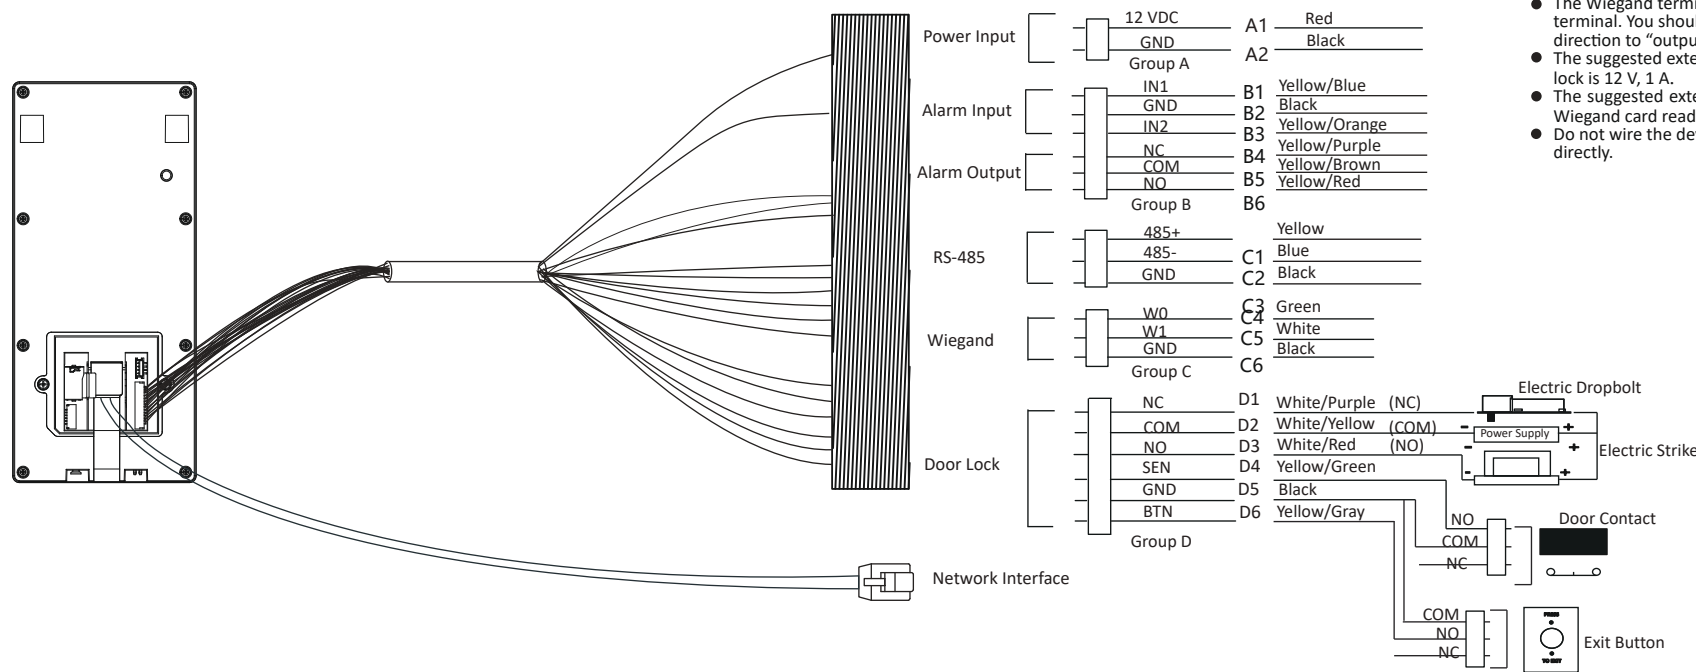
Power Input
12 VDC
GND
Group A
A1
A2
Red
Black

Alarm Input
IN1
GND
IN2
B1
B2
B3
Yellow/Blue
Black
Yellow/Orange

Alarm Output
NC
COM
NO
B4
B5
B6
Yellow/Purple
Yellow/Brown
Yellow/Red
Group B

RS-485
485+
485-
GND
C1
C2
Yellow
Blue
Black

Wiegand
W0
W1
GND
C3
C4
C5
C6
Green
White
Black
Group C

Door Lock
NC
COM
NO
SEN
GND
BTN
D1
D2
D3
D4
D5
D6
White/Purple (NC)
White/Yellow (COM)
White/Red (NO)
Yellow/Green
Black
Yellow/Gray
Group D

Electric Dropbolt
Power Supply
Electric Strike
Door Contact
NO
COM
NC
COM
NO
NC
Exit Button

Network Interface

● The Wiegand termi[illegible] terminal. You shoul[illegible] direction to "outpu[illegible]
● The suggested exte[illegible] lock is 12 V, 1 A.
● The suggested exte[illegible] Wiegand card read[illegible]
● Do not wire the dev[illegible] directly.